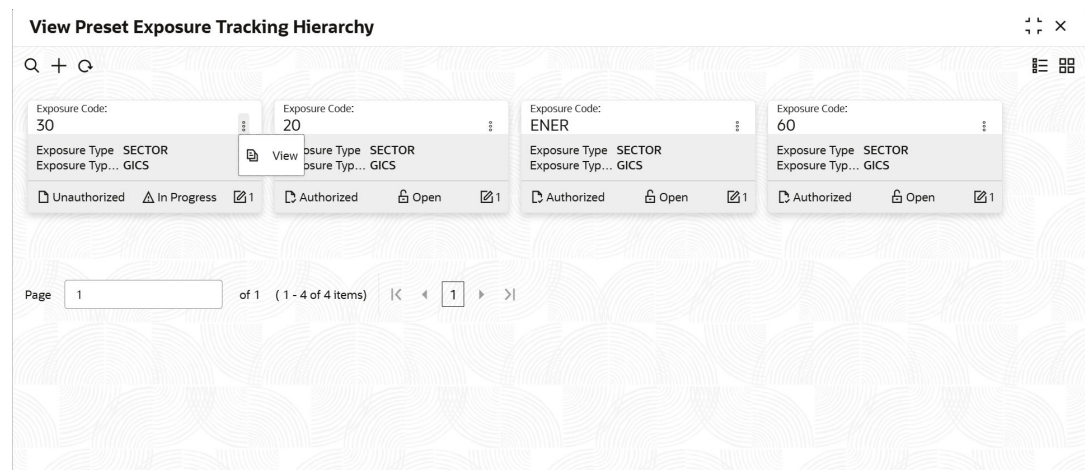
View Preset Exposure Tracking Hierarchy

Exposure Code:
30
Exposure Type SECTOR
Exposure Typ... GICS
Unauthorized In Progress 1

View

Exposure Code:
20
osure Type SECTOR
osure Typ... GICS
Authorized Open 1

Exposure Code:
ENER
Exposure Type SECTOR
Exposure Typ... GICS
Authorized Open 1

Exposure Code:
60
Exposure Type SECTOR
Exposure Typ... GICS
Authorized Open 1

Page 1 of 1 (1 - 4 of 4 items) 1